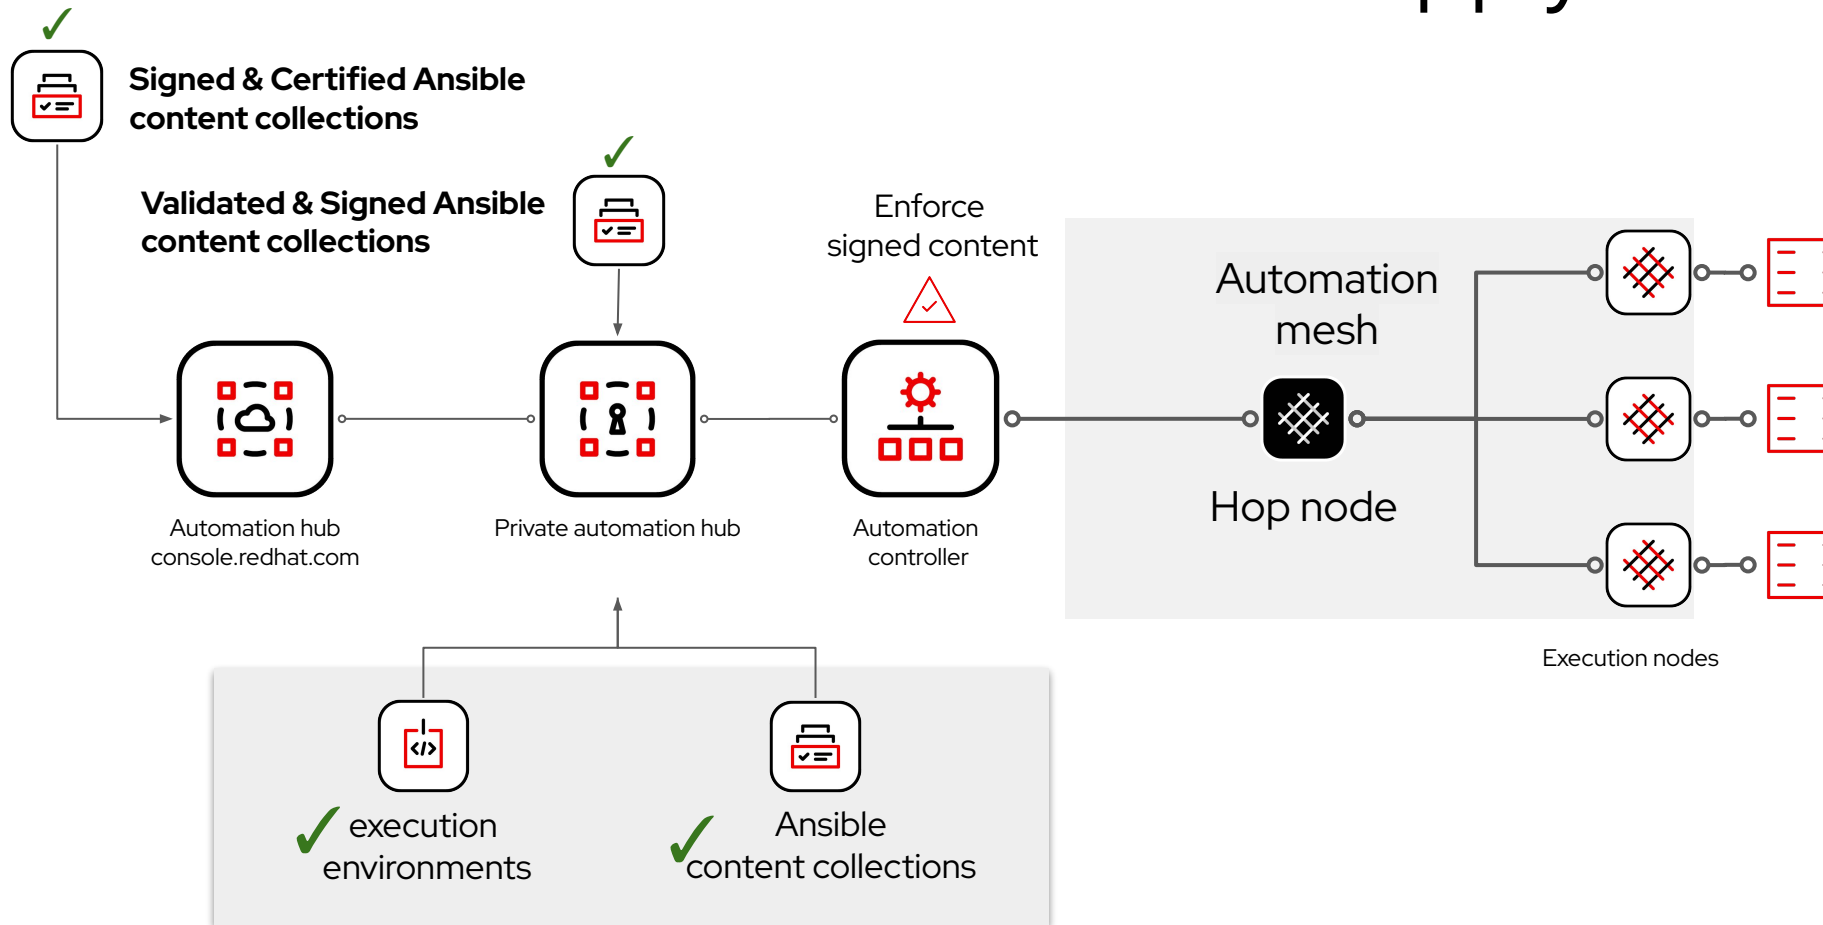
Signed & Certified Ansible content collections

Validated & Signed Ansible content collections

Enforce signed content

Automation mesh

Hop node

Automation hub
console.redhat.com

Private automation hub

Automation controller

Execution nodes

execution environments

Ansible content collections